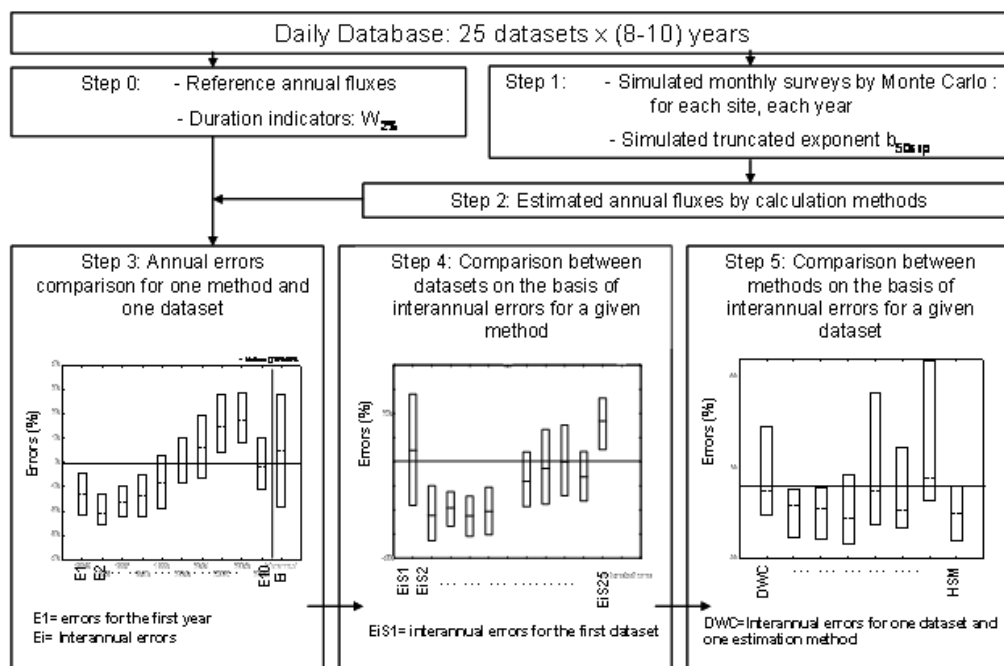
Daily Database: 25 datasets x (8-10) years

Step 0: - Reference annual fluxes

- Duration indicators: $W_{2\%}$

Step 1: - Simulated monthly surveys by Monte Carlo : for each site, each year

- Simulated truncated exponent $b_{50sup}$

Step 2: Estimated annual fluxes by calculation methods

Step 3: Annual errors comparison for one method and one dataset

Errors (%)

E1 E2 ... E10 Ei

E1= errors for the first year
Ei= Interannual errors

Step 4: Comparison between datasets on the basis of interannual errors for a given method

Errors (%)

EiS1 EiS2 ... ... ... ... ... ... EiS25

EiS1= interannual errors for the first dataset

Step 5: Comparison between methods on the basis of interannual errors for a given dataset

Errors (%)

DWC ... ... ... ... ... HSM

DWC=Interannual errors for one dataset and one estimation method